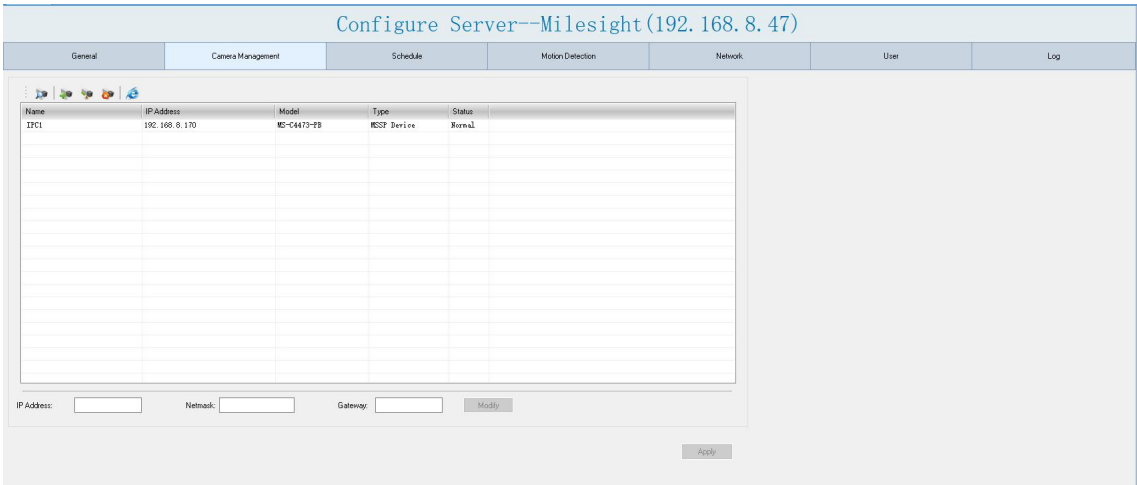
Configure Server--Milesight(192.168.8.47)

General | Camera Management | Schedule | Motion Detection | Network | User | Log

| Name | IP Address | Model | Type | Status |
|---|---|---|---|---|
| IPC1 | 192.168.8.170 | MS-C4473-PB | MSSP Device | Normal |

IP Address:
Netmask:
Gateway:
Modify

Apply